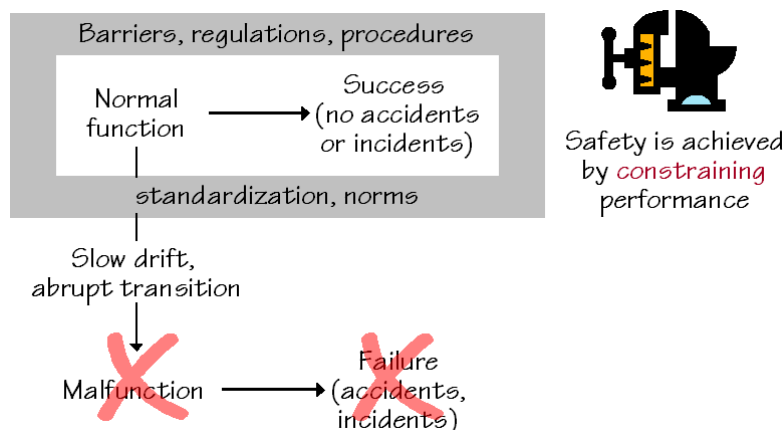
Barriers, regulations, procedures

Normal function

Success (no accidents or incidents)

standardization, norms

Slow drift, abrupt transition

Malfunction

Failure (accidents, incidents)

Safety is achieved by constraining performance